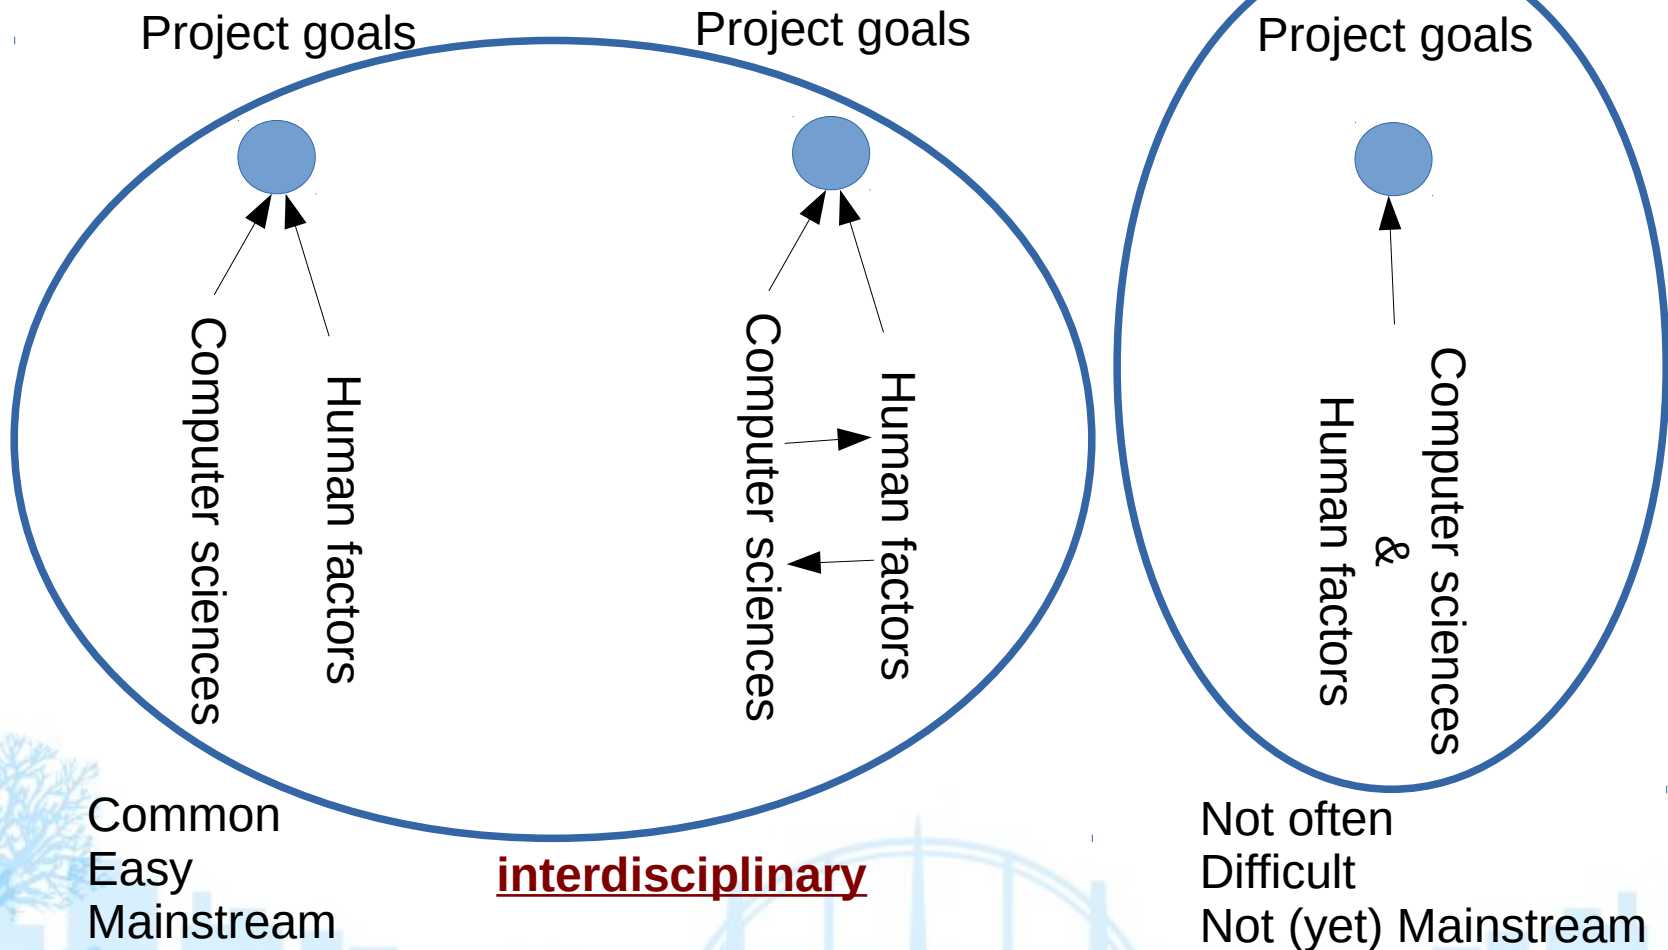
Project goals

Project goals

Project goals

Computer sciences

Human factors

Computer sciences

Human factors

Computer sciences
&
Human factors

Common
Easy
Mainstream

interdisciplinary

Not often
Difficult
Not (yet) Mainstream